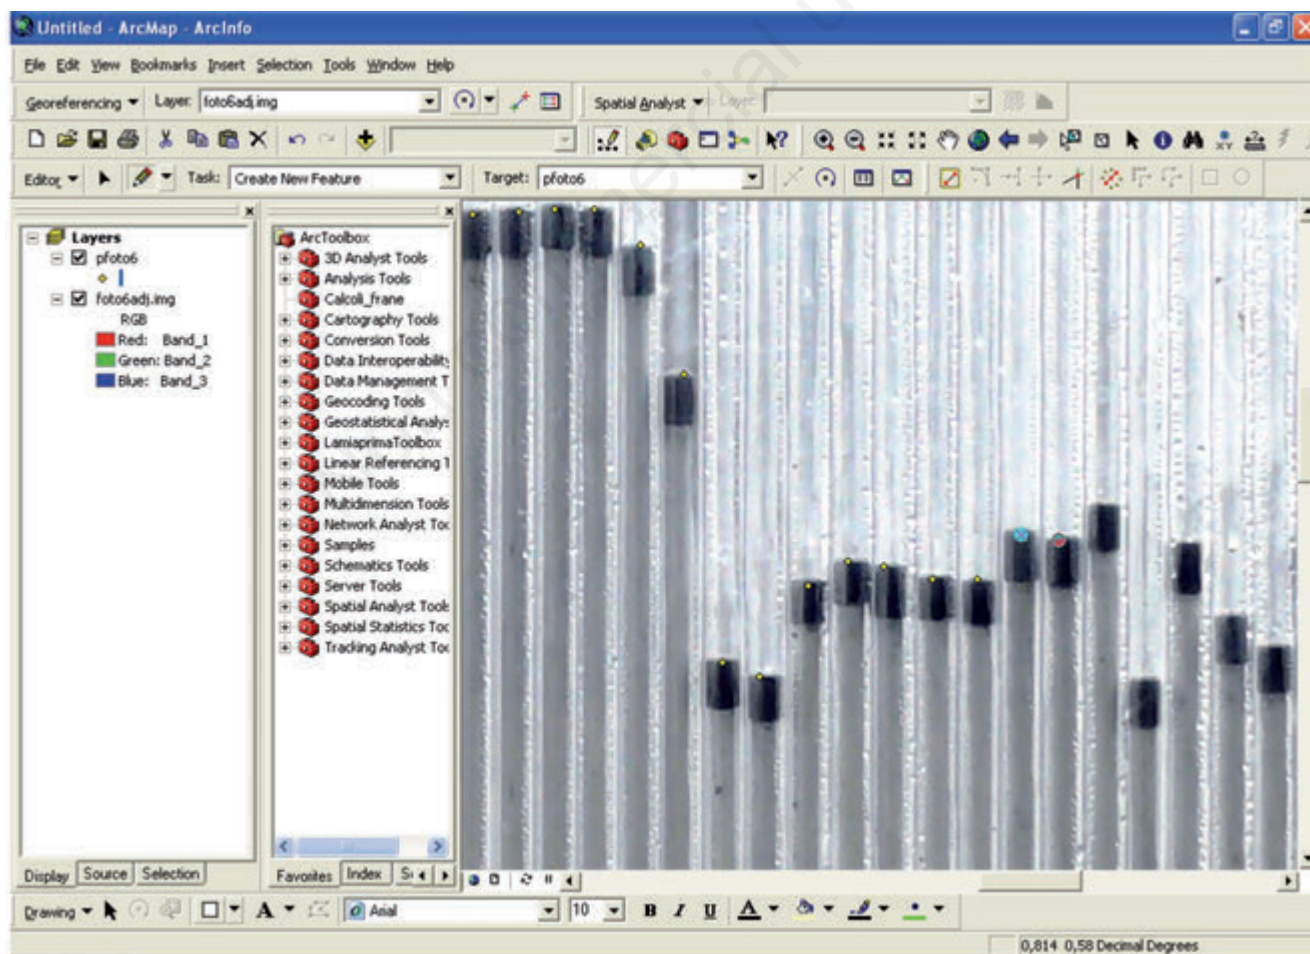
Untitled - ArcMap - ArcInfo

File Edit View Bookmarks Insert Selection Tools Window Help

Georeferencing ▾ Layer: foto6adj.img

Spatial Analyst ▾ Layer:

Editor ▾ Task: Create New Feature Target: pfoto6

Layers
pfoto6
foto6adj.img
RGB
Red: Band_1
Green: Band_2
Blue: Band_3

ArcToolbox
3D Analyst Tools
Analysis Tools
Calcoli_frane
Cartography Tools
Conversion Tools
Data Interoperabilit
Data Management T
Geocoding Tools
Geostatistical Analys
LamiaprimaToolbox
Linear Referencing T
Mobile Tools
Multidimension Tools
Network Analyst Too
Samples
Schematics Tools
Server Tools
Spatial Analyst Tools
Spatial Statistics Too
Tracking Analyst Too

Display Source Selection
Favorites Index S

Drawing ▾ A ▾ Arial 10 B I U A ▾

0,814 0,58 Decimal Degrees